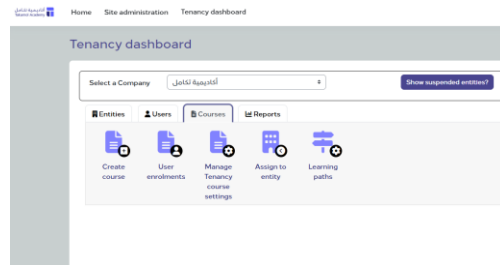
أكاديمية تكامل
Takamol Academy

Home Site administration Tenancy dashboard

Tenancy dashboard

Select a Company أكاديمية تكامل

Show suspended entities?

Entities Users Courses Reports

Create course

User enrolments

Manage Tenancy course settings

Assign to entity

Learning paths